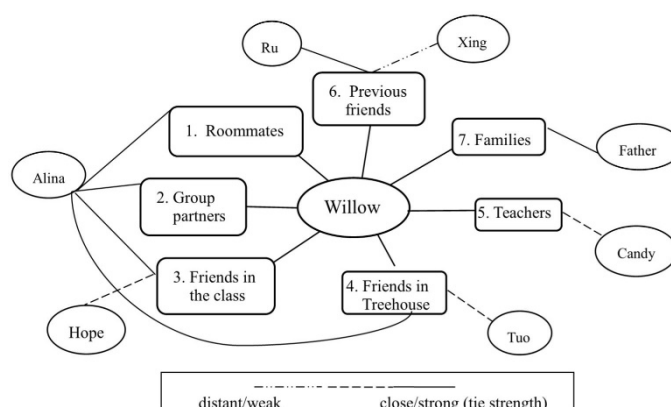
Ru

Xing

6. Previous friends

1. Roommates

7. Families

Father

Alina

2. Group partners

Willow

5. Teachers

Candy

3. Friends in the class

4. Friends in Treehouse

Hope

Tuo

distant/weak close/strong (tie strength)